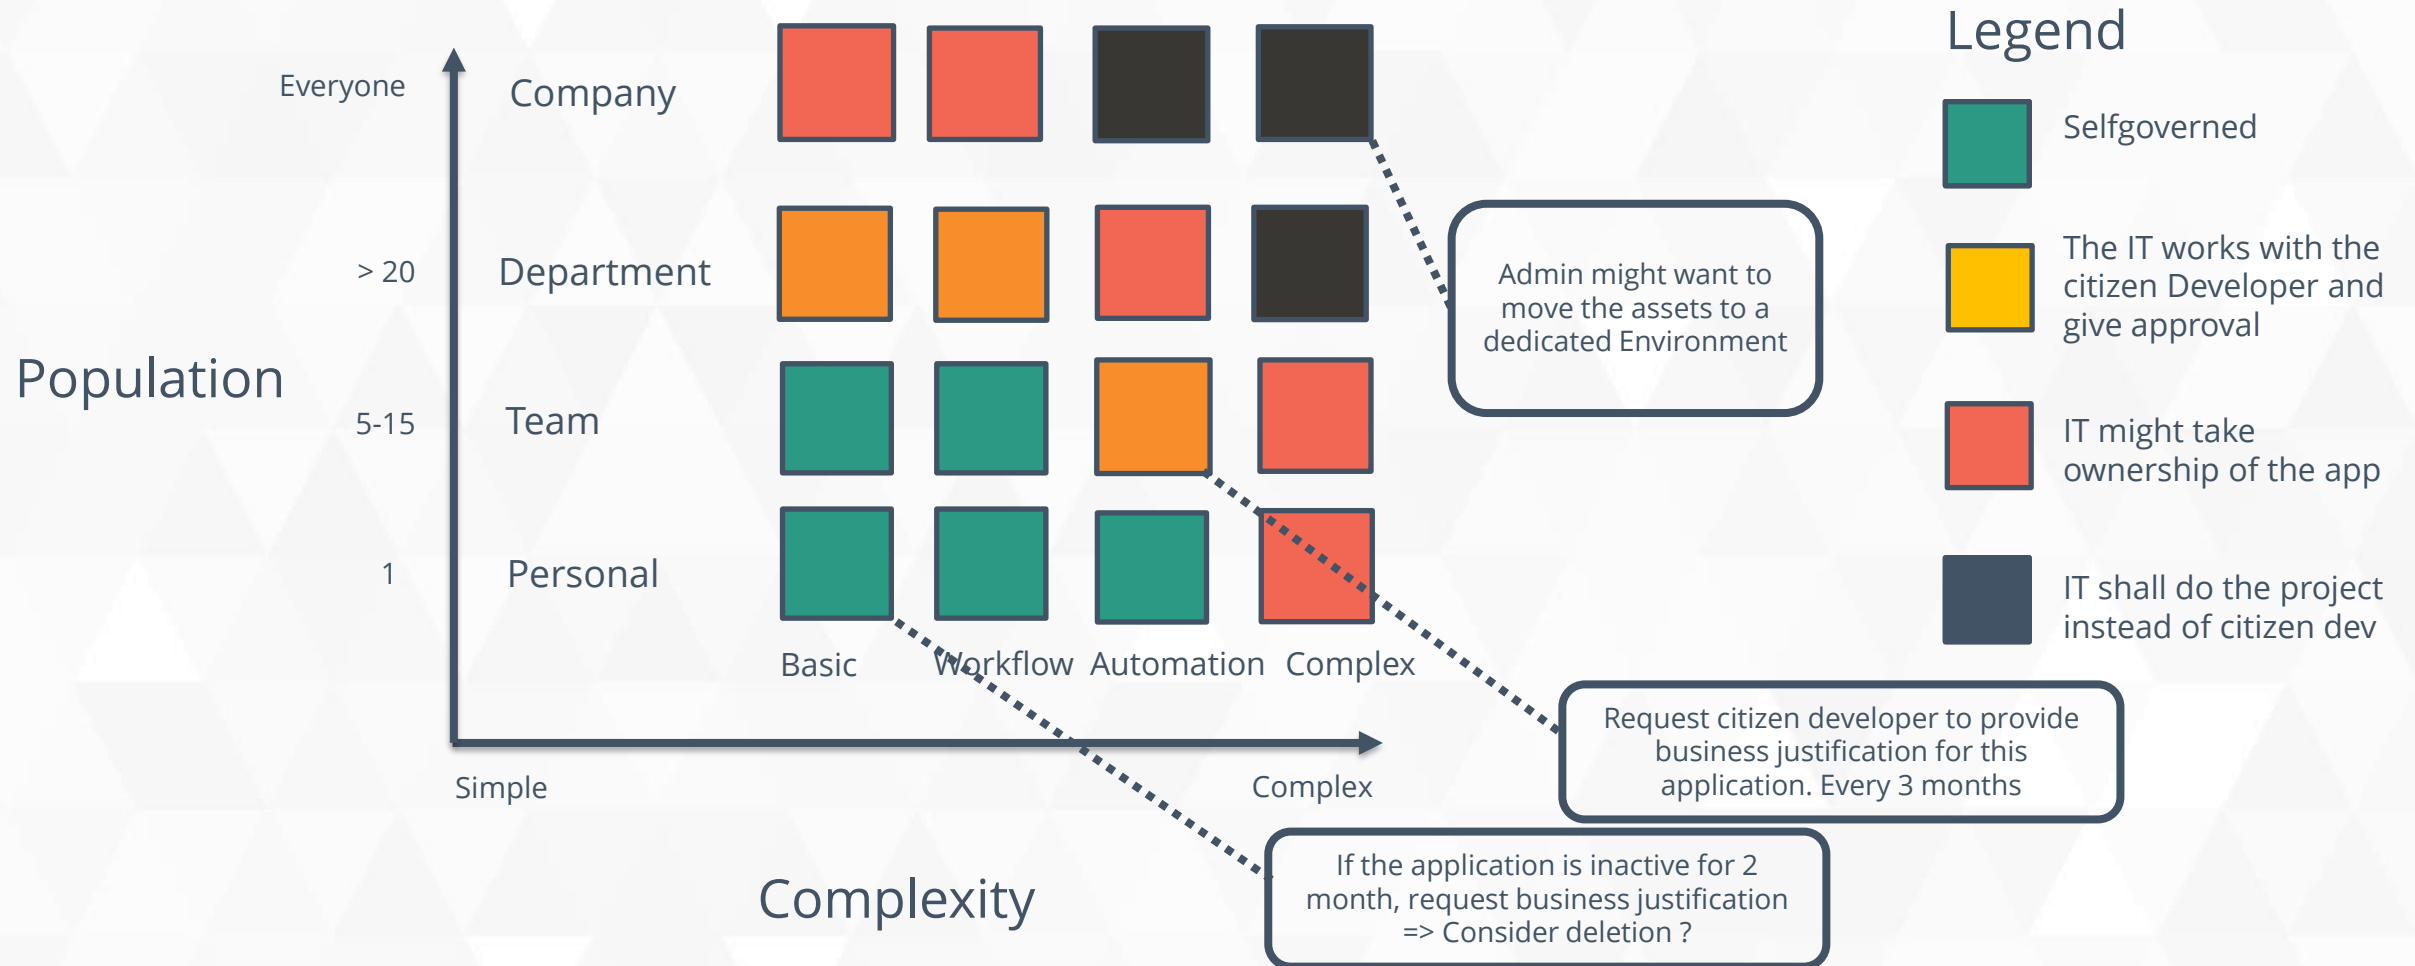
Everyone

Company

> 20

Department

Population

5-15

Team

1

Personal

Basic Workflow Automation Complex

Simple

Complex

Complexity

Admin might want to move the assets to a dedicated Environment

Request citizen developer to provide business justification for this application. Every 3 months

If the application is inactive for 2 month, request business justification => Consider deletion ?

Legend

Selfgoverned

The IT works with the citizen Developer and give approval

IT might take ownership of the app

IT shall do the project instead of citizen dev